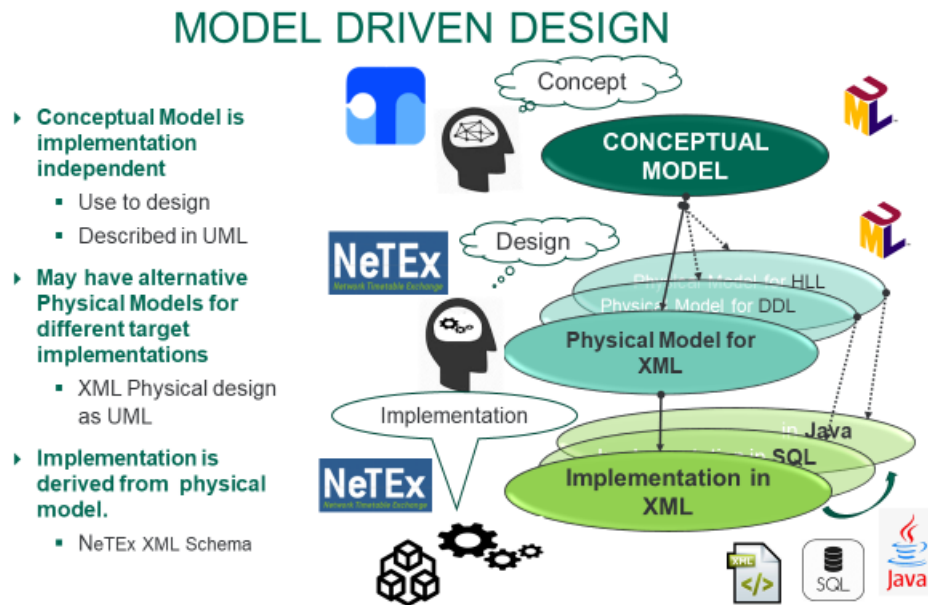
MODEL DRIVEN DESIGN

Conceptual Model is implementation independent
- Use to design
- Described in UML

May have alternative Physical Models for different target implementations
- XML Physical design as UML

Implementation is derived from physical model.
- NeTEx XML Schema

Concept

CONCEPTUAL MODEL

Design

NeTEx
Network Timetable Exchange

Physical Model for HLL
Physical Model for DDL
Physical Model for XML

Implementation

in Java
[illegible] in SQL
Implementation in XML

NeTEx
Network Timetable Exchange

XML
SQL
Java